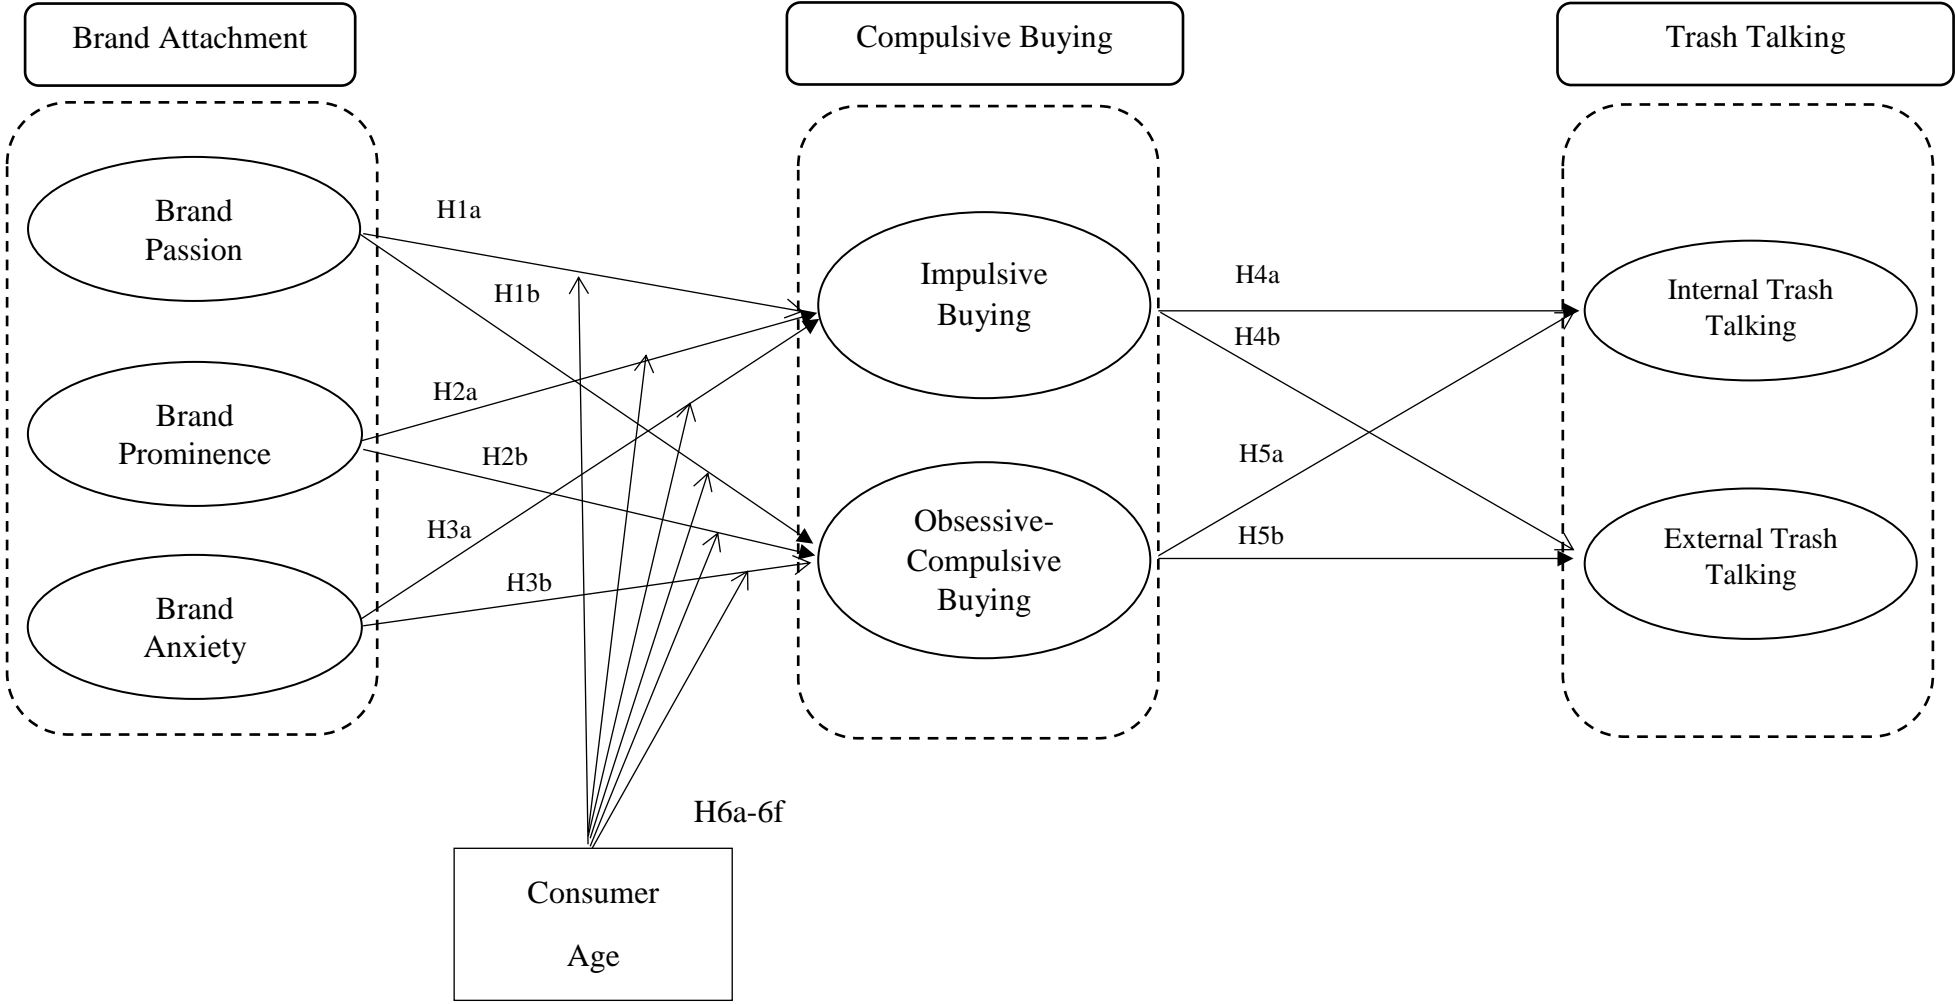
Brand Attachment

Compulsive Buying

Trash Talking

Brand Passion

Brand Prominence

Brand Anxiety

H1a

H1b

H2a

H2b

H3a

H3b

Impulsive Buying

Obsessive-Compulsive Buying

H4a

H4b

H5a

H5b

Internal Trash Talking

External Trash Talking

H6a-6f

Consumer

Age